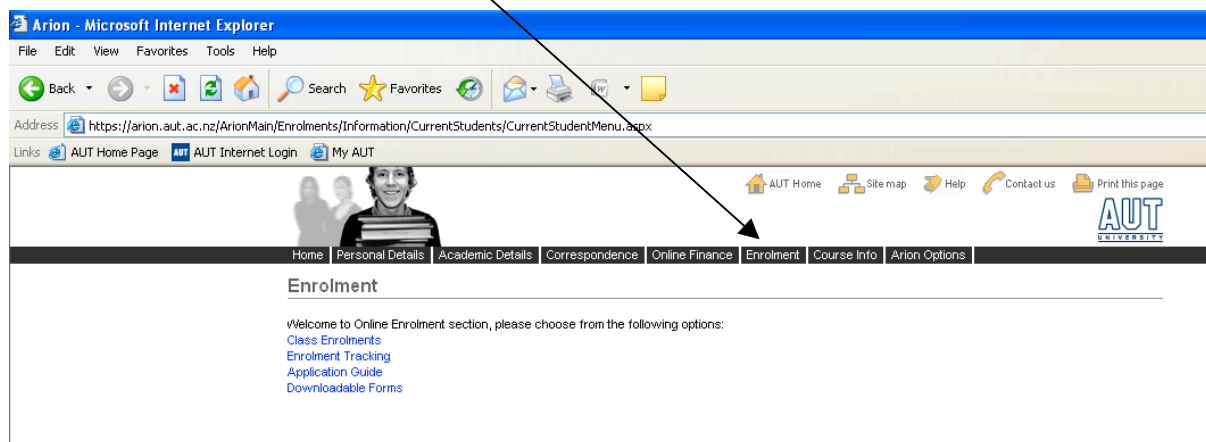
Arion - Microsoft Internet Explorer

File Edit View Favorites Tools Help

Back Search Favorites

Address https://arion.aut.ac.nz/ArionMain/Enrolments/Information/CurrentStudents/CurrentStudentMenu.aspx

Links AUT Home Page AUT Internet Login My AUT

AUT Home Site map Help Contact us Print this page

AUT UNIVERSITY

Home | Personal Details | Academic Details | Correspondence | Online Finance | Enrolment | Course Info | Arion Options

Enrolment

Welcome to Online Enrolment section, please choose from the following options:
Class Enrolments
Enrolment Tracking
Application Guide
Downloadable Forms